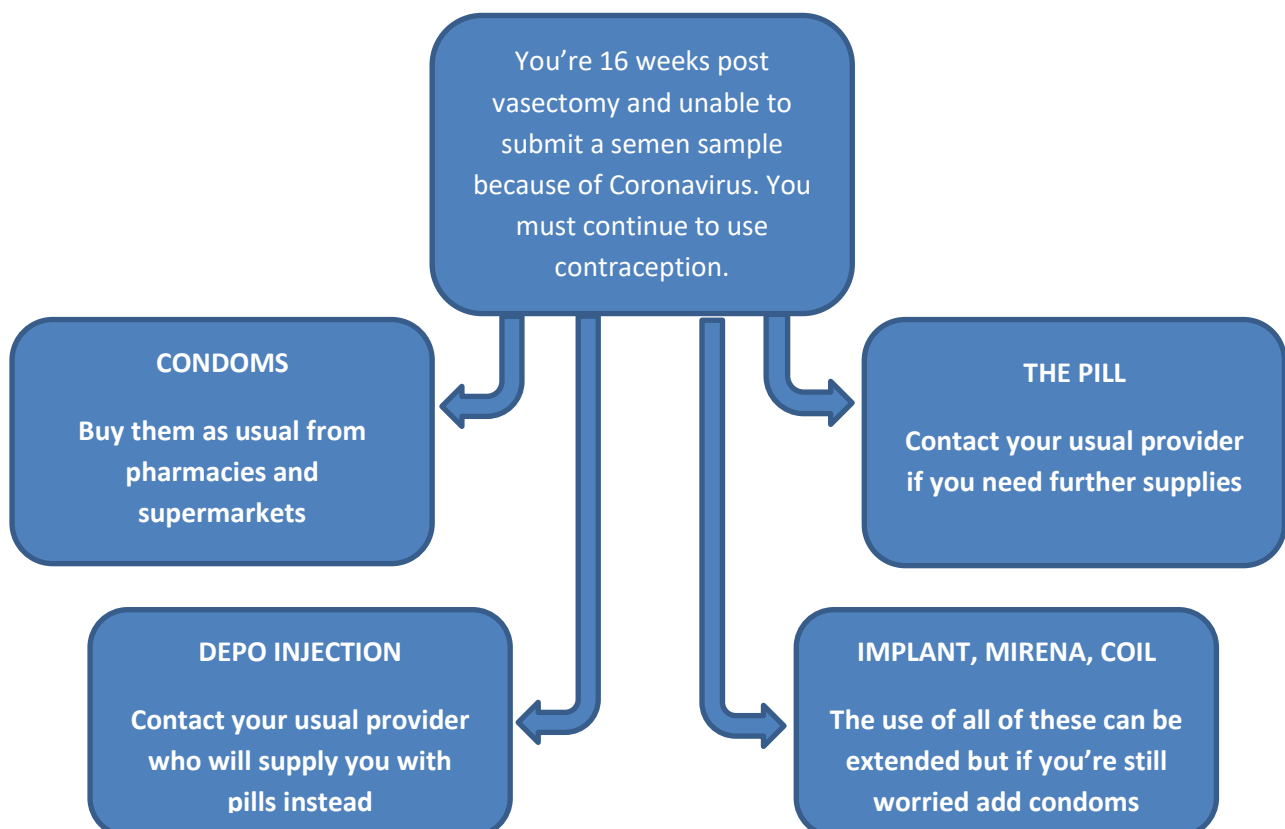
You're 16 weeks post vasectomy and unable to submit a semen sample because of Coronavirus. You must continue to use contraception.

CONDOMS

Buy them as usual from pharmacies and supermarkets

THE PILL

Contact your usual provider if you need further supplies

DEPO INJECTION

Contact your usual provider who will supply you with pills instead

IMPLANT, MIRENA, COIL

The use of all of these can be extended but if you're still worried add condoms